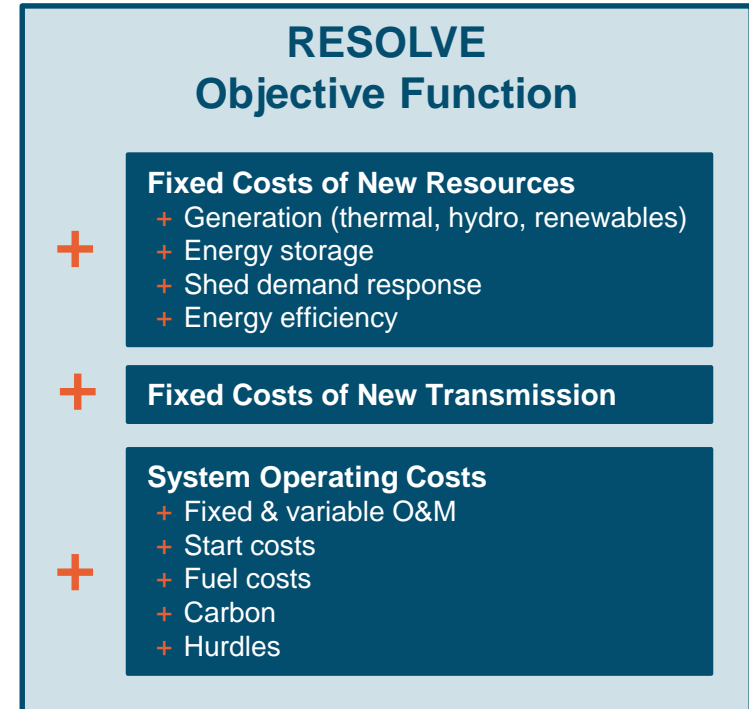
RESOLVE
Objective Function

+

Fixed Costs of New Resources
+ Generation (thermal, hydro, renewables)
+ Energy storage
+ Shed demand response
+ Energy efficiency

+

Fixed Costs of New Transmission

+

System Operating Costs
+ Fixed & variable O&M
+ Start costs
+ Fuel costs
+ Carbon
+ Hurdles